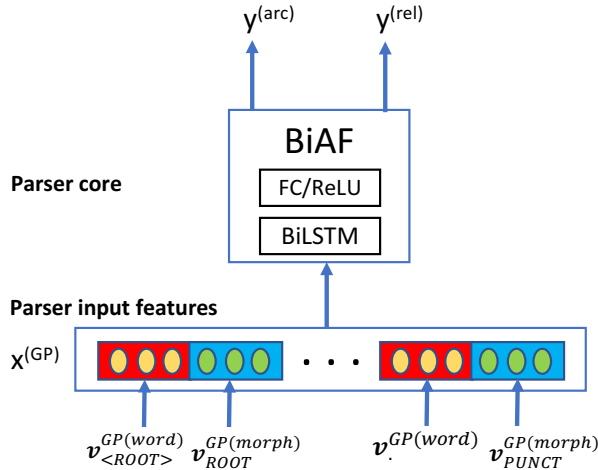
$y^{(arc)}$ $y^{(rel)}$

BiAF

Parser core

FC/ReLU

BiLSTM

Parser input features

$x^{(GP)}$

. . .

$\boldsymbol{v}_{<ROOT>}^{GP(word)}$ $\boldsymbol{v}_{ROOT}^{GP(morph)}$ $\boldsymbol{v}_{.}^{GP(word)}$ $\boldsymbol{v}_{PUNCT}^{GP(morph)}$